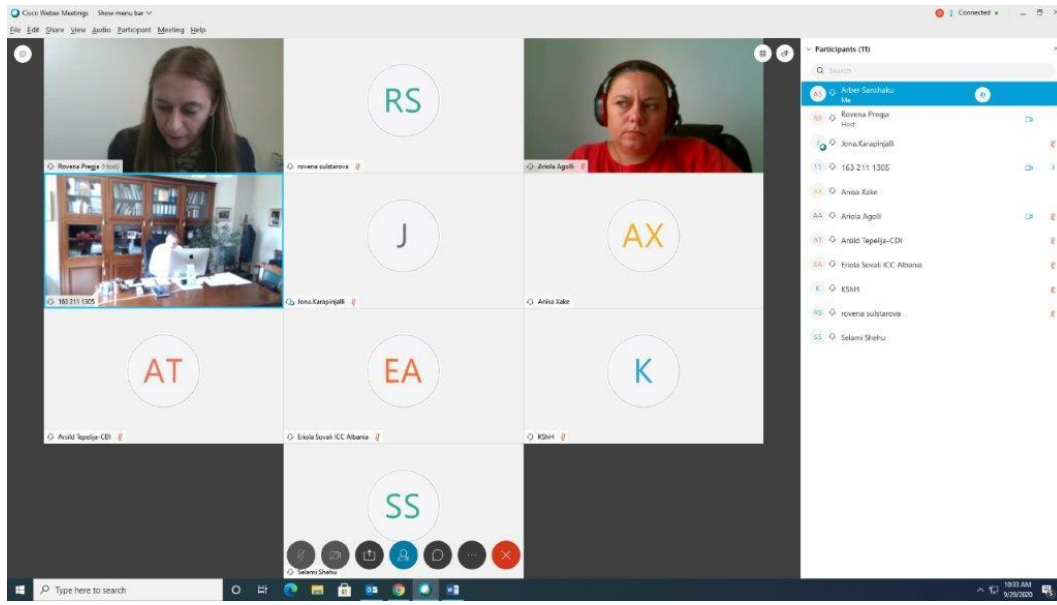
Cisco Webex Meetings | Show menu bar

File Edit Share View Audio Participant Meeting Help

Connected

Rovena Prega (Host)

RS

rovena sulstarova

Ariola Agolli

163 211 1305

J

Jona.Karapinjalli

AX

Anisa Xake

AT

Arsild Tepelija-CDI

EA

Eriola Sovali ICC Albania

K

KShH

SS

Selami Shehu

Participants (11)

Search

AS Arber Sanzhaku Me

RP Rovena Prega Host

Jona.Karapinjalli

11 163 211 1305

AX Anisa Xake

AA Ariola Agolli

AT Arsild Tepelija-CDI

EA Eriola Sovali ICC Albania

K KShH

RS rovena sulstarova

SS Selami Shehu

Type here to search

10:33 AM 9/29/2020